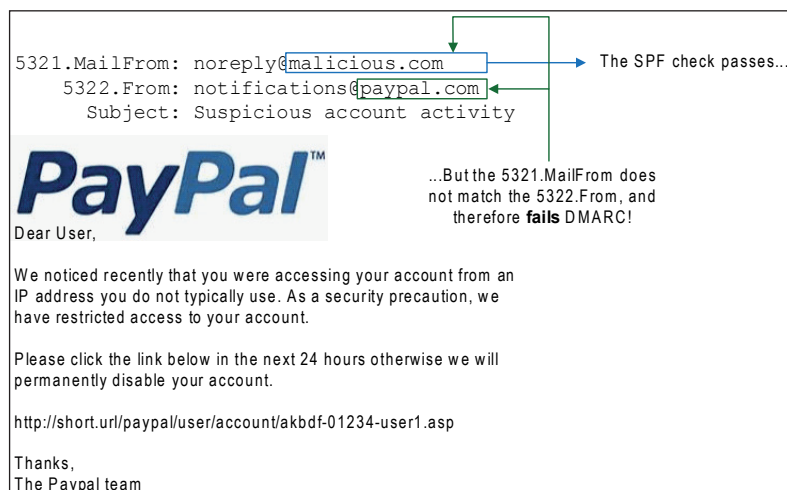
5321.MailFrom: noreply@malicious.com
5322.From: notifications@paypal.com
Subject: Suspicious account activity

The SPF check passes...

...But the 5321.MailFrom does not match the 5322.From, and therefore **fails** DMARC!

PayPal™

Dear User,

We noticed recently that you were accessing your account from an IP address you do not typically use. As a security precaution, we have restricted access to your account.

Please click the link below in the next 24 hours otherwise we will permanently disable your account.

http://short.url/paypal/user/account/akbdf-01234-user1.asp

Thanks,
The Paypal team